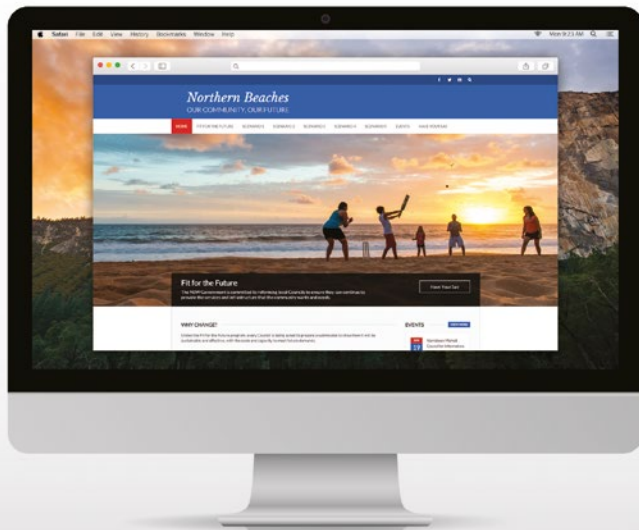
Safari File Edit View History Bookmarks Window Help

Mon 9:23 AM

Northern Beaches
OUR COMMUNITY, OUR FUTURE

HOME FIT FOR THE FUTURE SCENARIO 1 SCENARIO 2 SCENARIO 3 SCENARIO 4 SCENARIO 5 EVENTS HAVE YOUR SAY

Fit for the Future

The NSW Government is committed to reforming local Councils to ensure they can continue to provide the services and infrastructure that the community wants and needs.

Have Your Say

WHY CHANGE?

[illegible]

EVENTS

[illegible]

19

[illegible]